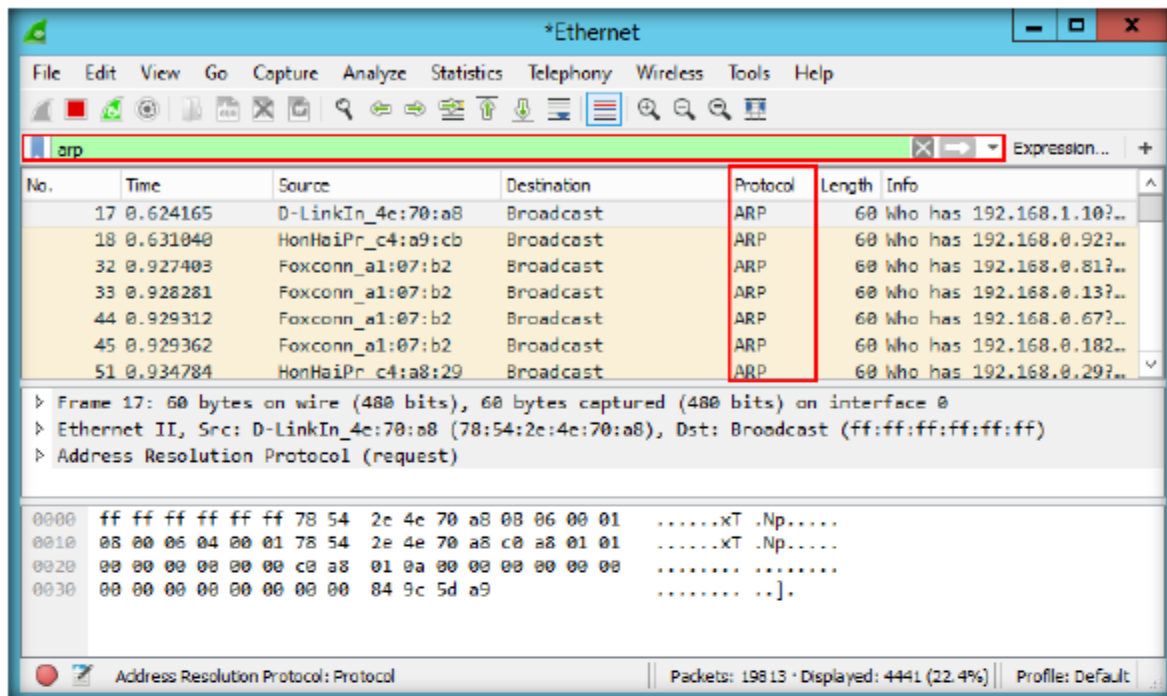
*Ethernet

File Edit View Go Capture Analyze Statistics Telephony Wireless Tools Help

arp

Expression... +

| No. | Time | Source | Destination | Protocol | Length | Info |
|---|---|---|---|---|---|---|
| 17 | 0.624165 | D-LinkIn_4e:70:a8 | Broadcast | ARP | 60 | Who has 192.168.1.10?… |
| 18 | 0.631040 | HonHaiPr_c4:a9:cb | Broadcast | ARP | 60 | Who has 192.168.0.92?… |
| 32 | 0.927403 | Foxconn_a1:07:b2 | Broadcast | ARP | 60 | Who has 192.168.0.81?… |
| 33 | 0.928281 | Foxconn_a1:07:b2 | Broadcast | ARP | 60 | Who has 192.168.0.13?… |
| 44 | 0.929312 | Foxconn_a1:07:b2 | Broadcast | ARP | 60 | Who has 192.168.0.67?… |
| 45 | 0.929362 | Foxconn_a1:07:b2 | Broadcast | ARP | 60 | Who has 192.168.0.182… |
| 51 | 0.934784 | HonHaiPr_c4:a8:29 | Broadcast | ARP | 60 | Who has 192.168.0.29?… |

Frame 17: 60 bytes on wire (480 bits), 60 bytes captured (480 bits) on interface 0
Ethernet II, Src: D-LinkIn_4e:70:a8 (78:54:2e:4e:70:a8), Dst: Broadcast (ff:ff:ff:ff:ff:ff)
Address Resolution Protocol (request)

0000 ff ff ff ff ff ff 78 54 2e 4e 70 a8 08 06 00 01 ......xT .Np.....
0010 08 00 06 04 00 01 78 54 2e 4e 70 a8 c0 a8 01 01 ......xT .Np.....
0020 00 00 00 00 00 00 c0 a8 01 0a 00 00 00 00 00 00 ........ ........
0030 00 00 00 00 00 00 00 00 84 9c 5d a9 ........ ..].

Address Resolution Protocol: Protocol | Packets: 19813 · Displayed: 4441 (22.4%) | Profile: Default